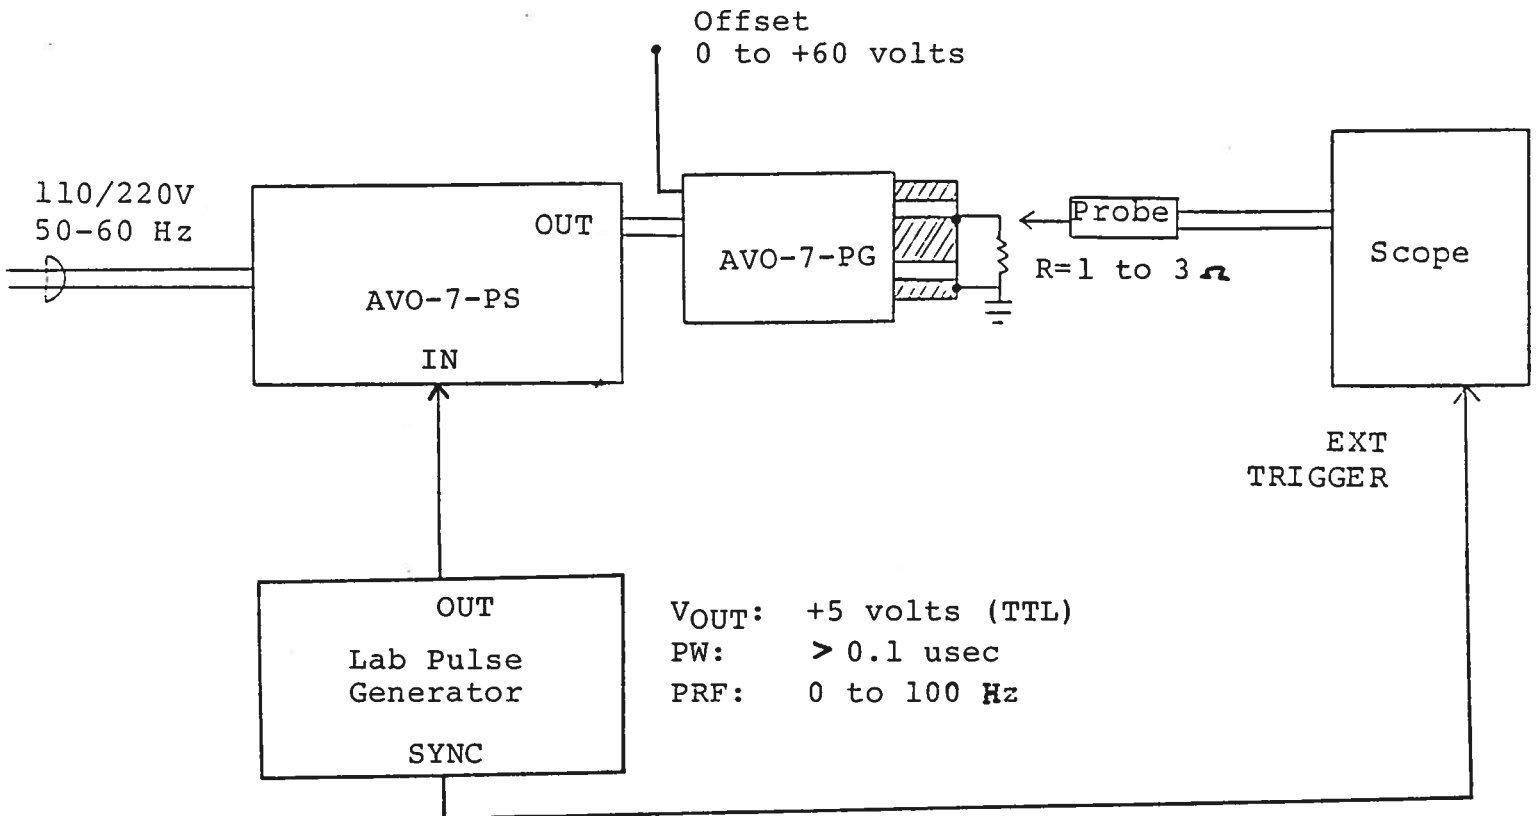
Offset
0 to +60 volts

110/220V
50-60 Hz

OUT

AVO-7-PS

IN

AVO-7-PG

Probe

R=1 to 3 $\Omega$

Scope

EXT
TRIGGER

OUT

Lab Pulse
Generator

SYNC

$V_{OUT}$: +5 volts (TTL)
PW: > 0.1 usec
PRF: 0 to 100 Hz